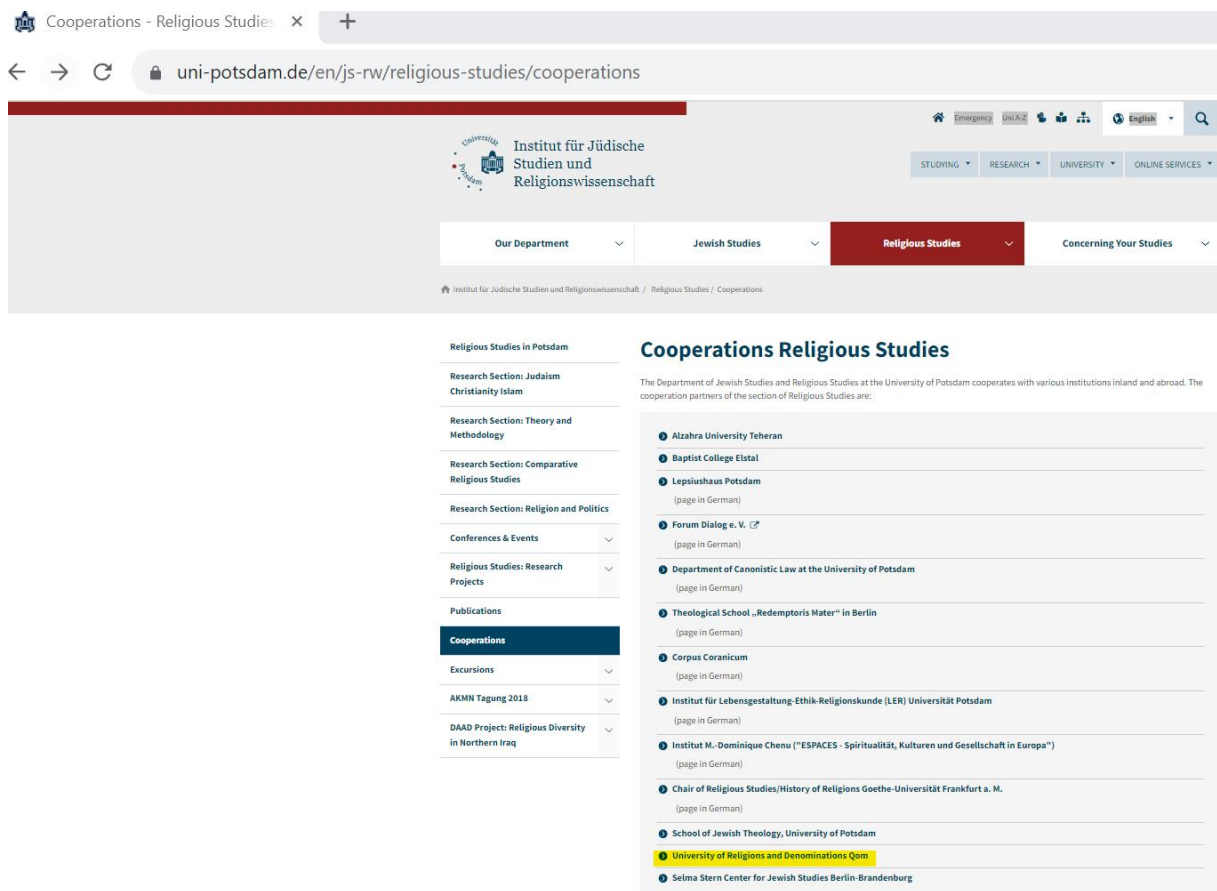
Cooperations - Religious Studies ×

uni-potsdam.de/en/js-rw/religious-studies/cooperations

Emergency Uni A-Z English

Universität Potsdam

Institut für Jüdische Studien und Religionswissenschaft

STUDYING RESEARCH UNIVERSITY ONLINE SERVICES

Our Department | Jewish Studies | Religious Studies | Concerning Your Studies

Institut für Jüdische Studien und Religionswissenschaft / Religious Studies / Cooperations

Religious Studies in Potsdam
Research Section: Judaism Christianity Islam
Research Section: Theory and Methodology
Research Section: Comparative Religious Studies
Research Section: Religion and Politics
Conferences & Events
Religious Studies: Research Projects
Publications
Cooperations
Excursions
AKMN Tagung 2018
DAAD Project: Religious Diversity in Northern Iraq

Cooperations Religious Studies

The Department of Jewish Studies and Religious Studies at the University of Potsdam cooperates with various institutions inland and abroad. The cooperation partners of the section of Religious Studies are:

Alzahra University Teheran
Baptist College Elstal
Lepsiushaus Potsdam
(page in German)
Forum Dialog e. V.
(page in German)
Department of Canonistic Law at the University of Potsdam
(page in German)
Theological School „Redemptoris Mater“ in Berlin
(page in German)
Corpus Coranicum
(page in German)
Institut für Lebensgestaltung-Ethik-Religionskunde (LER) Universität Potsdam
(page in German)
Institut M.-Dominique Chenu ("ESPACES - Spiritualität, Kulturen und Gesellschaft in Europa")
(page in German)
Chair of Religious Studies/History of Religions Goethe-Universität Frankfurt a. M.
(page in German)
School of Jewish Theology, University of Potsdam
University of Religions and Denominations Qom
Selma Stern Center for Jewish Studies Berlin-Brandenburg